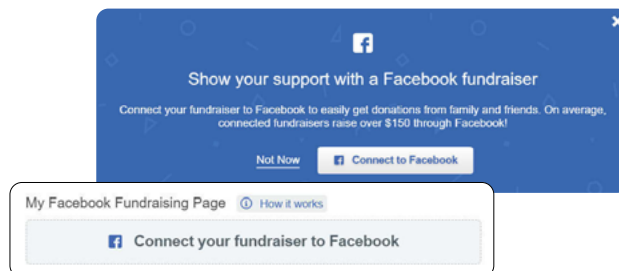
Show your support with a Facebook fundraiser

Connect your fundraiser to Facebook to easily get donations from family and friends. On average, connected fundraisers raise over $150 through Facebook!

Not Now

Connect to Facebook

My Facebook Fundraising Page

How it works

Connect your fundraiser to Facebook